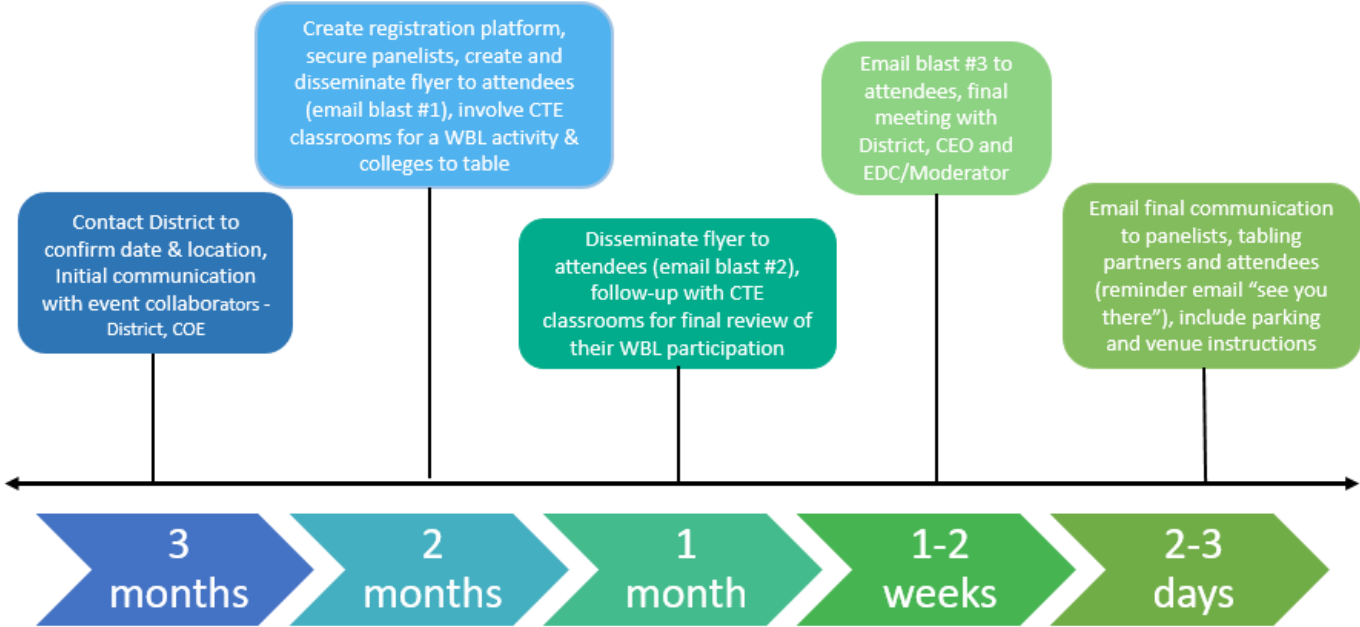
Contact District to confirm date & location, Initial communication with event collaborators - District, COE

Create registration platform, secure panelists, create and disseminate flyer to attendees (email blast #1), involve CTE classrooms for a WBL activity & colleges to table

Disseminate flyer to attendees (email blast #2), follow-up with CTE classrooms for final review of their WBL participation

Email blast #3 to attendees, final meeting with District, CEO and EDC/Moderator

Email final communication to panelists, tabling partners and attendees (reminder email "see you there"), include parking and venue instructions

3 months

2 months

1 month

1-2 weeks

2-3 days